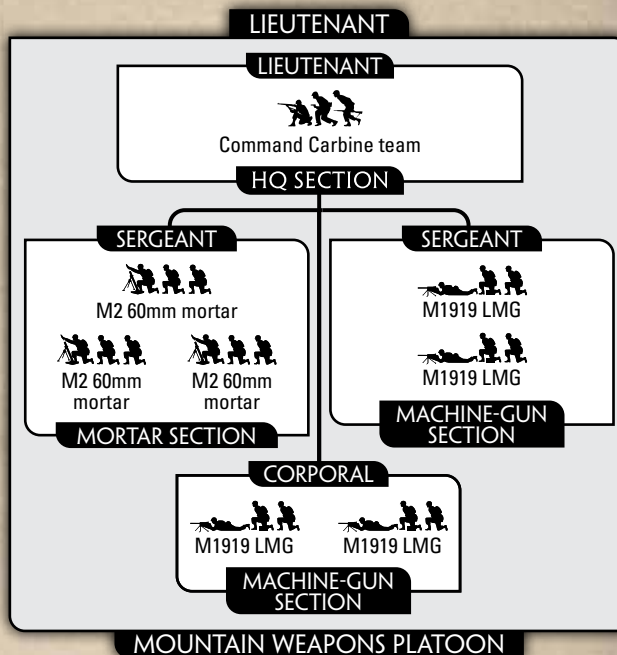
LIEUTENANT

LIEUTENANT

Command Carbine team

HQ SECTION

SERGEANT

M2 60mm mortar

M2 60mm mortar

M2 60mm mortar

MORTAR SECTION

SERGEANT

M1919 LMG

M1919 LMG

MACHINE-GUN SECTION

CORPORAL

M1919 LMG

M1919 LMG

MACHINE-GUN SECTION

MOUNTAIN WEAPONS PLATOON